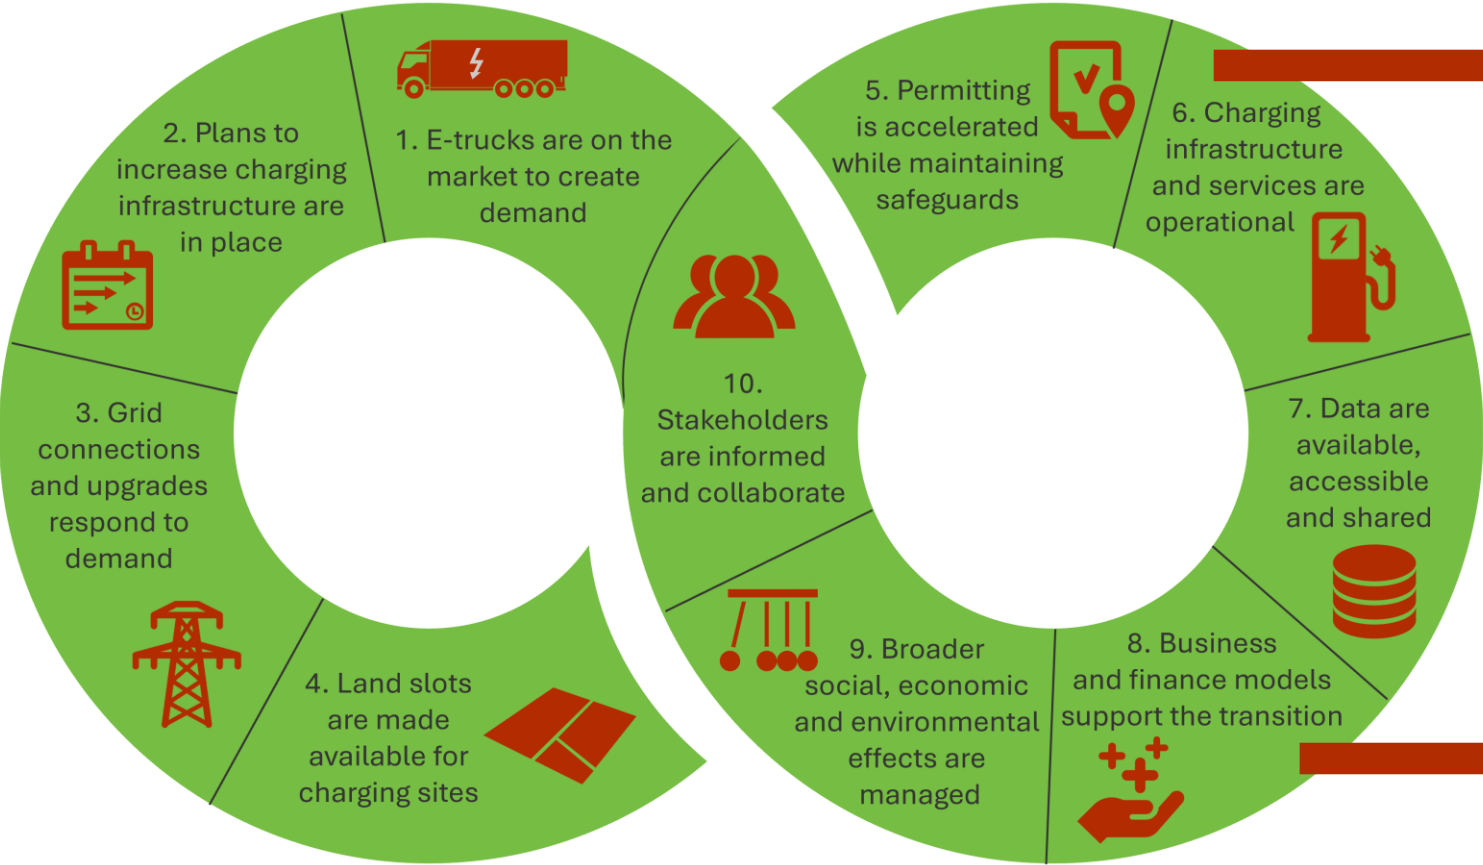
1. E-trucks are on the market to create demand

2. Plans to increase charging infrastructure are in place

3. Grid connections and upgrades respond to demand

4. Land slots are made available for charging sites

5. Permitting is accelerated while maintaining safeguards

6. Charging infrastructure and services are operational

7. Data are available, accessible and shared

8. Business and finance models support the transition

9. Broader social, economic and environmental effects are managed

10. Stakeholders are informed and collaborate